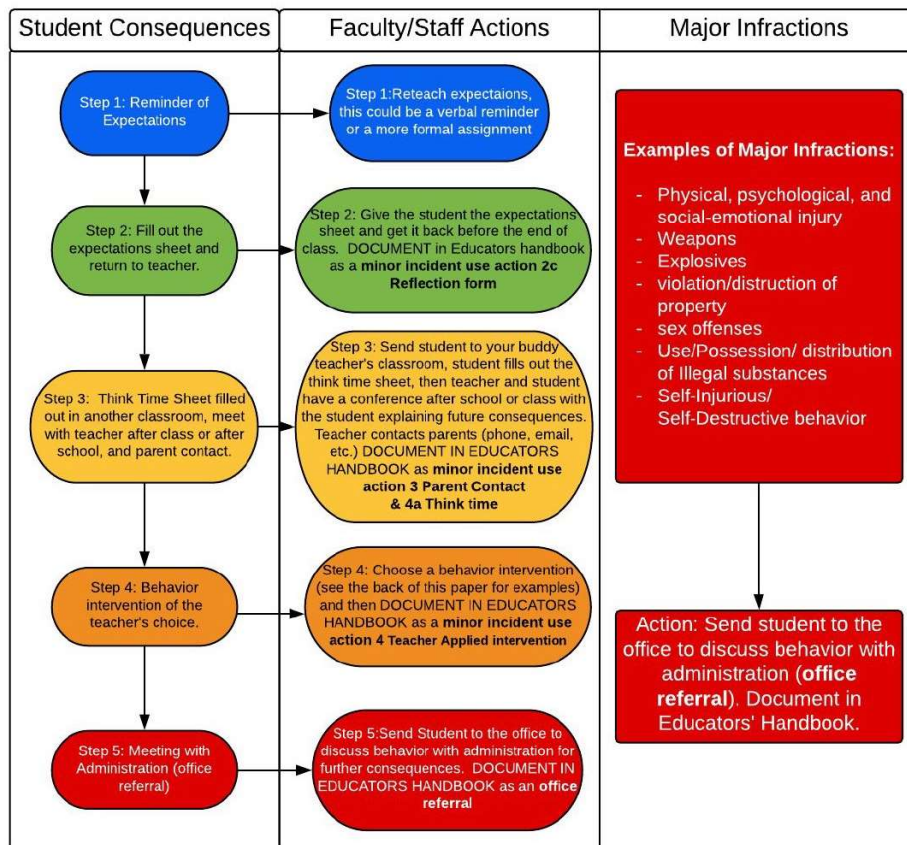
| Student Consequences | Faculty/Staff Actions | Major Infractions |
|---|---|---|

Step 1: Reminder of Expectations

Step 1:Reteach expectaions, this could be a verbal reminder or a more formal assignment

Step 2: Fill out the expectations sheet and return to teacher.

Step 2: Give the student the expectations sheet and get it back before the end of class. DOCUMENT in Educators handbook as a **minor incident use action 2c Reflection form**

Step 3: Think Time Sheet filled out in another classroom, meet with teacher after class or after school, and parent contact.

Step 3: Send student to your buddy teacher's classroom, student fills out the think time sheet, then teacher and student have a conference after school or class with the student explaining future consequences. Teacher contacts parents (phone, email, etc.) DOCUMENT IN EDUCATORS HANDBOOK as **minor incident use action 3 Parent Contact & 4a Think time**

Step 4: Behavior intervention of the teacher's choice.

Step 4: Choose a behavior intervention (see the back of this paper for examples) and then DOCUMENT IN EDUCATORS HANDBOOK as a **minor incident use action 4 Teacher Applied intervention**

Step 5: Meeting with Administration (office referral)

Step 5:Send Student to the office to discuss behavior with administration for further consequences. DOCUMENT IN EDUCATORS HANDBOOK as an **office referral**

**Examples of Major Infractions:**

- Physical, psychological, and social-emotional injury
- Weapons
- Explosives
- violation/distruction of property
- sex offenses
- Use/Possession/ distribution of Illegal substances
- Self-Injurious/ Self-Destructive behavior

Action: Send student to the office to discuss behavior with administration (**office referral**). Document in Educators' Handbook.